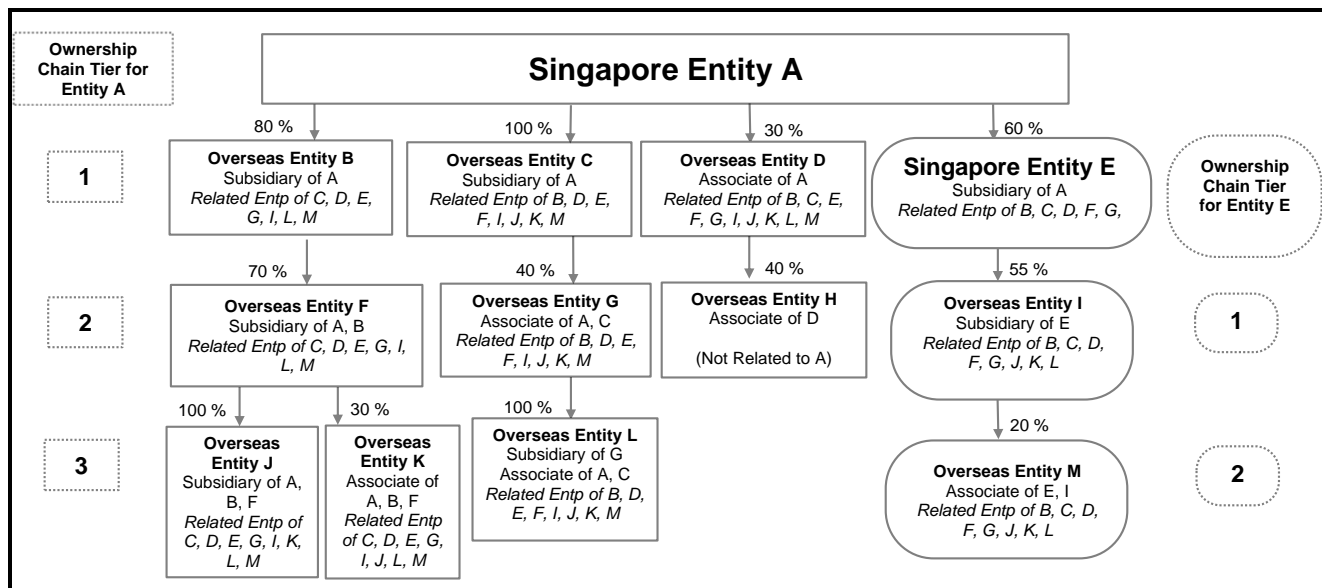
Ownership Chain Tier for Entity A

Singapore Entity A

80 %

100 %

30 %

60 %

1

Overseas Entity B
Subsidiary of A
*Related Entp of C, D, E, G, I, L, M*

Overseas Entity C
Subsidiary of A
*Related Entp of B, D, E, F, I, J, K, M*

Overseas Entity D
Associate of A
*Related Entp of B, C, E, F, G, I, J, K, L, M*

Singapore Entity E
Subsidiary of A
*Related Entp of B, C, D, F, G,*

Ownership Chain Tier for Entity E

70 %

40 %

40 %

55 %

2

Overseas Entity F
Subsidiary of A, B
*Related Entp of C, D, E, G, I, L, M*

Overseas Entity G
Associate of A, C
*Related Entp of B, D, E, F, I, J, K, M*

Overseas Entity H
Associate of D

(Not Related to A)

Overseas Entity I
Subsidiary of E
*Related Entp of B, C, D, F, G, J, K, L*

1

100 %

30 %

100 %

20 %

3

Overseas Entity J
Subsidiary of A, B, F
*Related Entp of C, D, E, G, I, K, L, M*

Overseas Entity K
Associate of A, B, F
*Related Entp of C, D, E, G, I, J, L, M*

Overseas Entity L
Subsidiary of G
Associate of A, C
*Related Entp of B, D, E, F, I, J, K, M*

Overseas Entity M
Associate of E, I
*Related Entp of B, C, D, F, G, J, K, L*

2